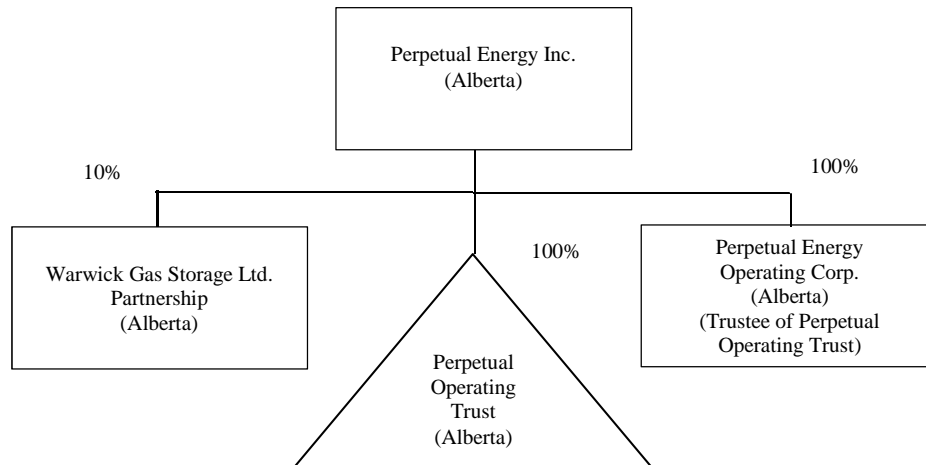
Perpetual Energy Inc.
(Alberta)

10%

100%

Warwick Gas Storage Ltd.
Partnership
(Alberta)

100%

Perpetual Energy
Operating Corp.
(Alberta)
(Trustee of Perpetual
Operating Trust)

Perpetual
Operating
Trust
(Alberta)